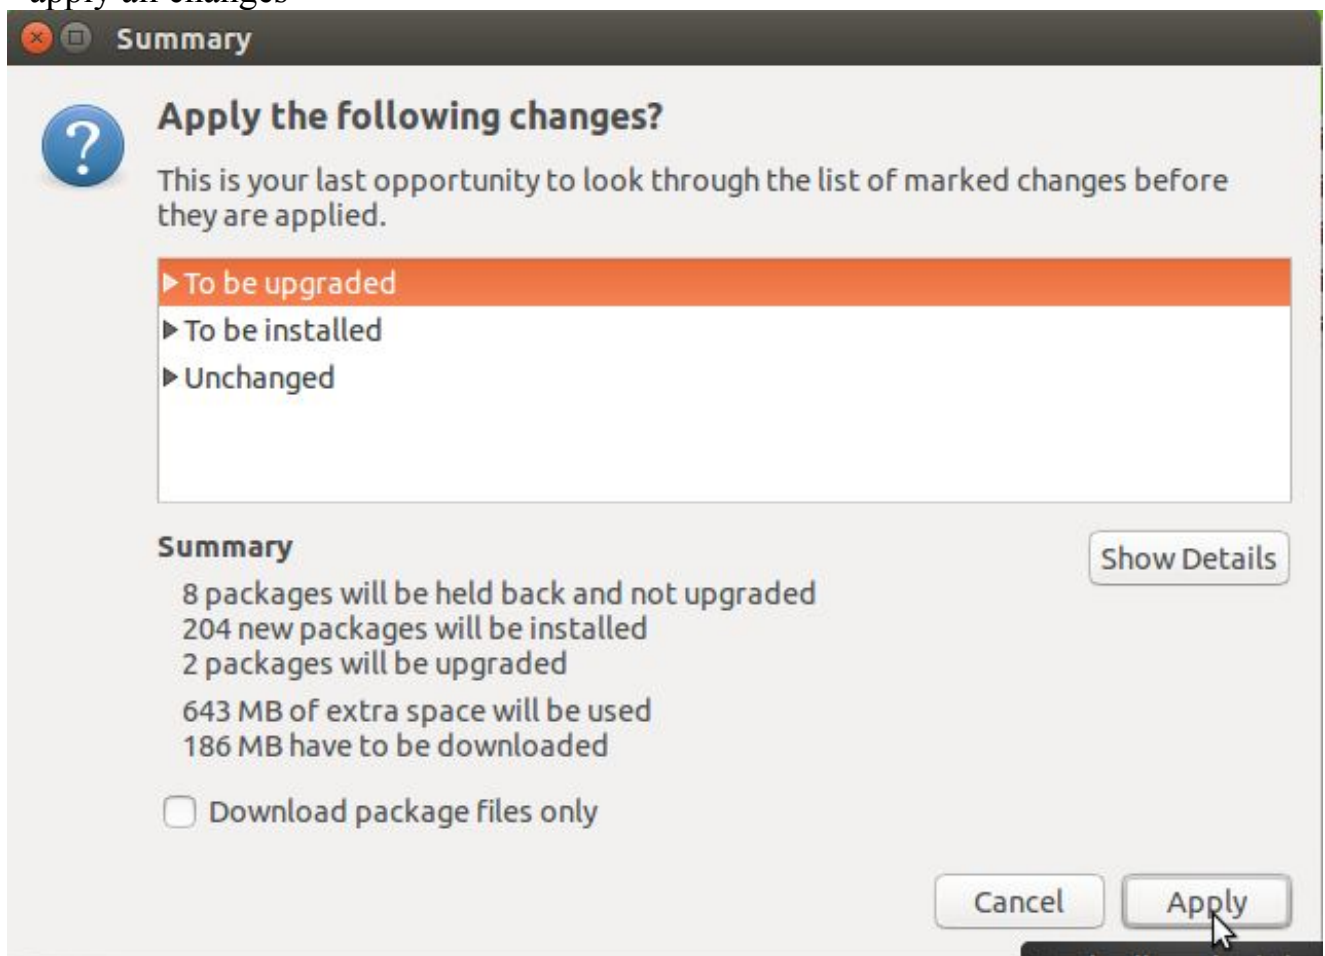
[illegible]

Summary

Apply the following changes?

This is your last opportunity to look through the list of marked changes before they are applied.

To be upgraded
To be installed
Unchanged

Summary

Show Details

8 packages will be held back and not upgraded
204 new packages will be installed
2 packages will be upgraded

643 MB of extra space will be used
186 MB have to be downloaded

Download package files only

Cancel
Apply